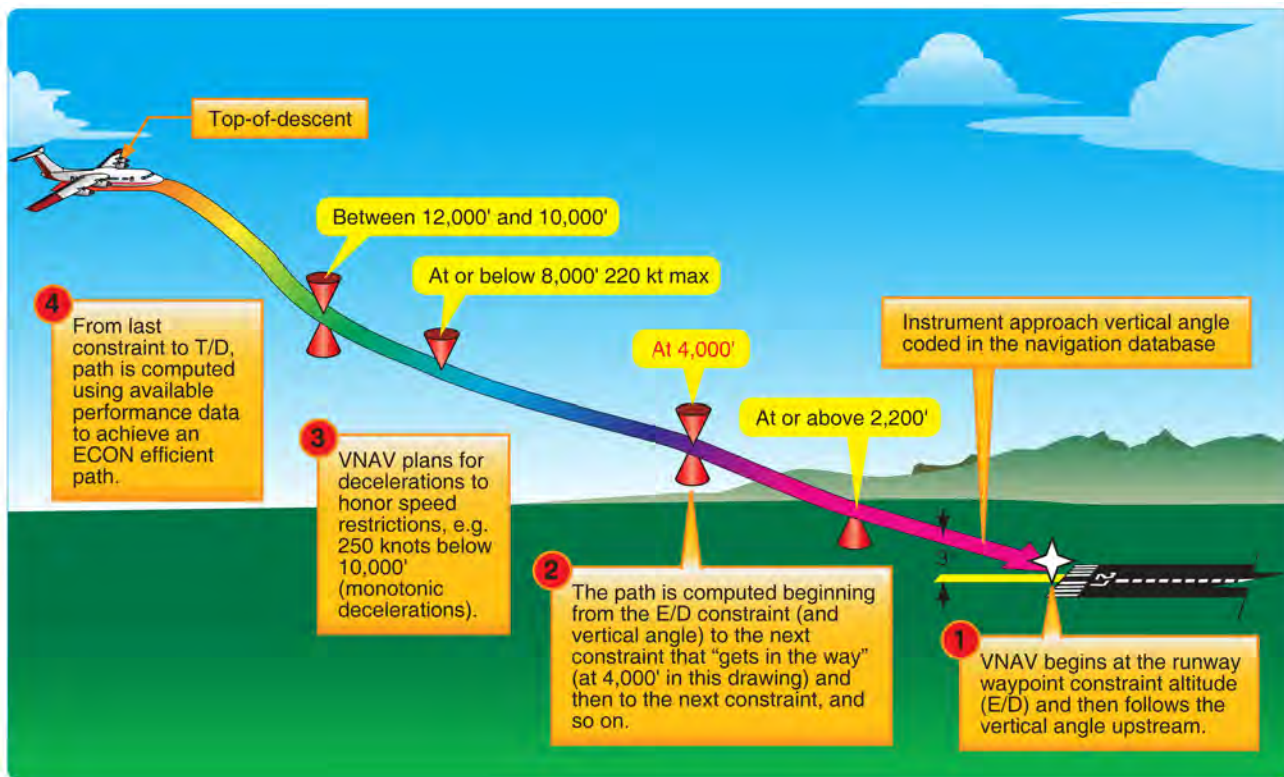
Top-of-descent

Between 12,000' and 10,000'

At or below 8,000' 220 kt max

4
From last constraint to T/D, path is computed using available performance data to achieve an ECON efficient path.

At 4,000'

Instrument approach vertical angle coded in the navigation database

At or above 2,200'

3
VNAV plans for decelerations to honor speed restrictions, e.g. 250 knots below 10,000' (monotonic decelerations).

3

2
The path is computed beginning from the E/D constraint (and vertical angle) to the next constraint that “gets in the way” (at 4,000' in this drawing) and then to the next constraint, and so on.

1
VNAV begins at the runway waypoint constraint altitude (E/D) and then follows the vertical angle upstream.